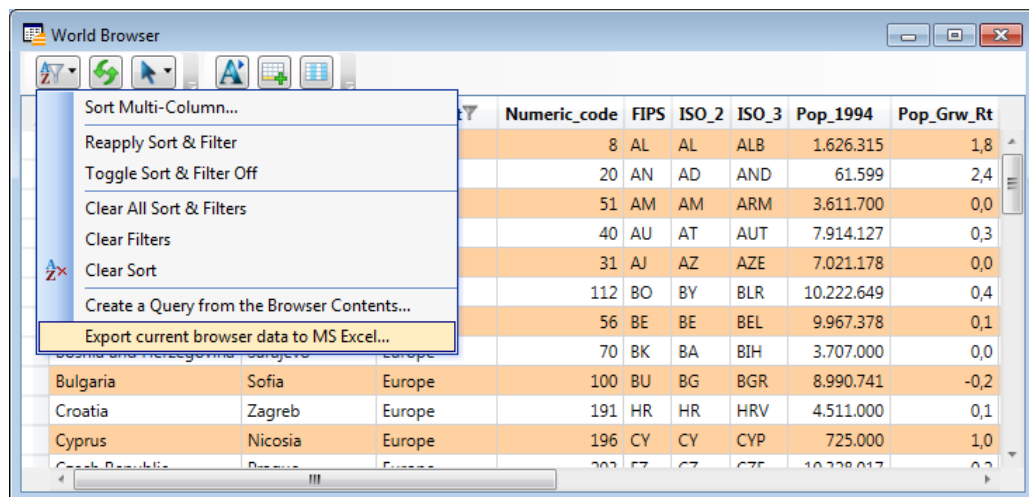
World Browser

Sort Multi-Column...
Reapply Sort & Filter
Toggle Sort & Filter Off
Clear All Sort & Filters
Clear Filters
Clear Sort
Create a Query from the Browser Contents...
Export current browser data to MS Excel...

| | | | Numeric_code | FIPS | ISO_2 | ISO_3 | Pop_1994 | Pop_Grw_Rt |
|---|---|---|---|---|---|---|---|---|
| | | | 8 | AL | AL | ALB | 1.626.315 | 1,8 |
| | | | 20 | AN | AD | AND | 61.599 | 2,4 |
| | | | 51 | AM | AM | ARM | 3.611.700 | 0,0 |
| | | | 40 | AU | AT | AUT | 7.914.127 | 0,3 |
| | | | 31 | AJ | AZ | AZE | 7.021.178 | 0,0 |
| | | | 112 | BO | BY | BLR | 10.222.649 | 0,4 |
| | | | 56 | BE | BE | BEL | 9.967.378 | 0,1 |
| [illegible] | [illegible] | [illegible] | 70 | BK | BA | BIH | 3.707.000 | 0,0 |
| Bulgaria | Sofia | Europe | 100 | BU | BG | BGR | 8.990.741 | -0,2 |
| Croatia | Zagreb | Europe | 191 | HR | HR | HRV | 4.511.000 | 0,1 |
| Cyprus | Nicosia | Europe | 196 | CY | CY | CYP | 725.000 | 1,0 |
| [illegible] | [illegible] | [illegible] | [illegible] | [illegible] | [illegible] | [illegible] | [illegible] | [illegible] |

III